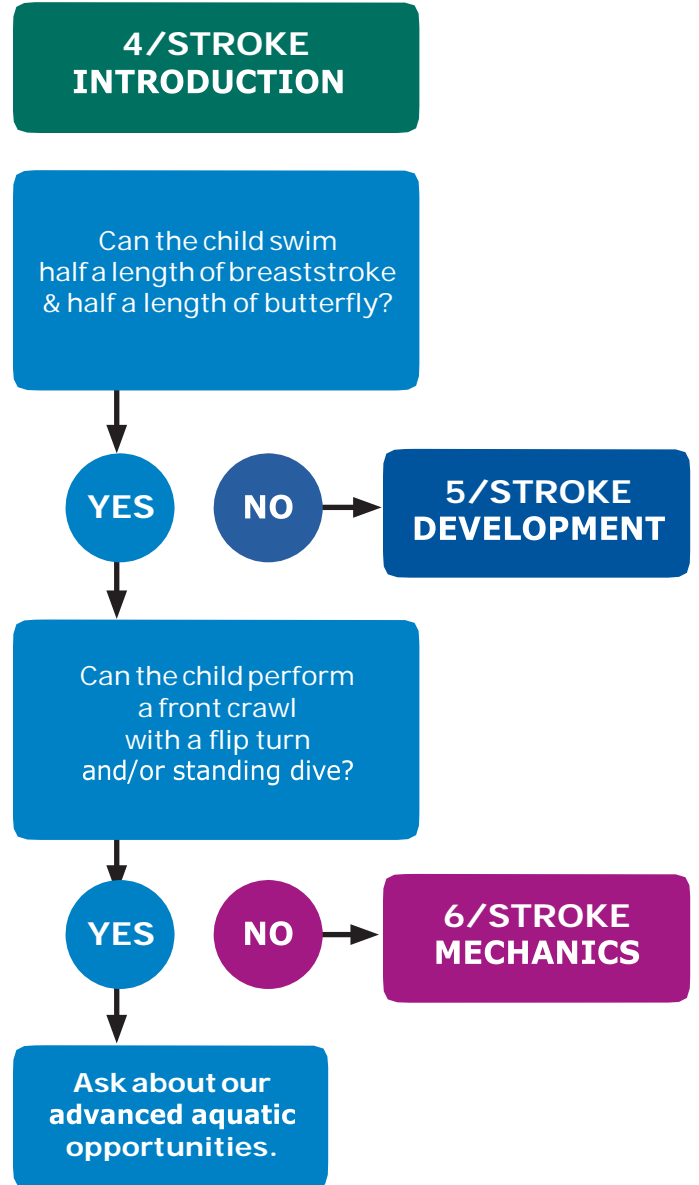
4/STROKE INTRODUCTION

Can the child swim half a length of breaststroke & half a length of butterfly?

YES

NO

5/STROKE DEVELOPMENT

Can the child perform a front crawl with a flip turn and/or standing dive?

YES

NO

6/STROKE MECHANICS

Ask about our advanced aquatic opportunities.